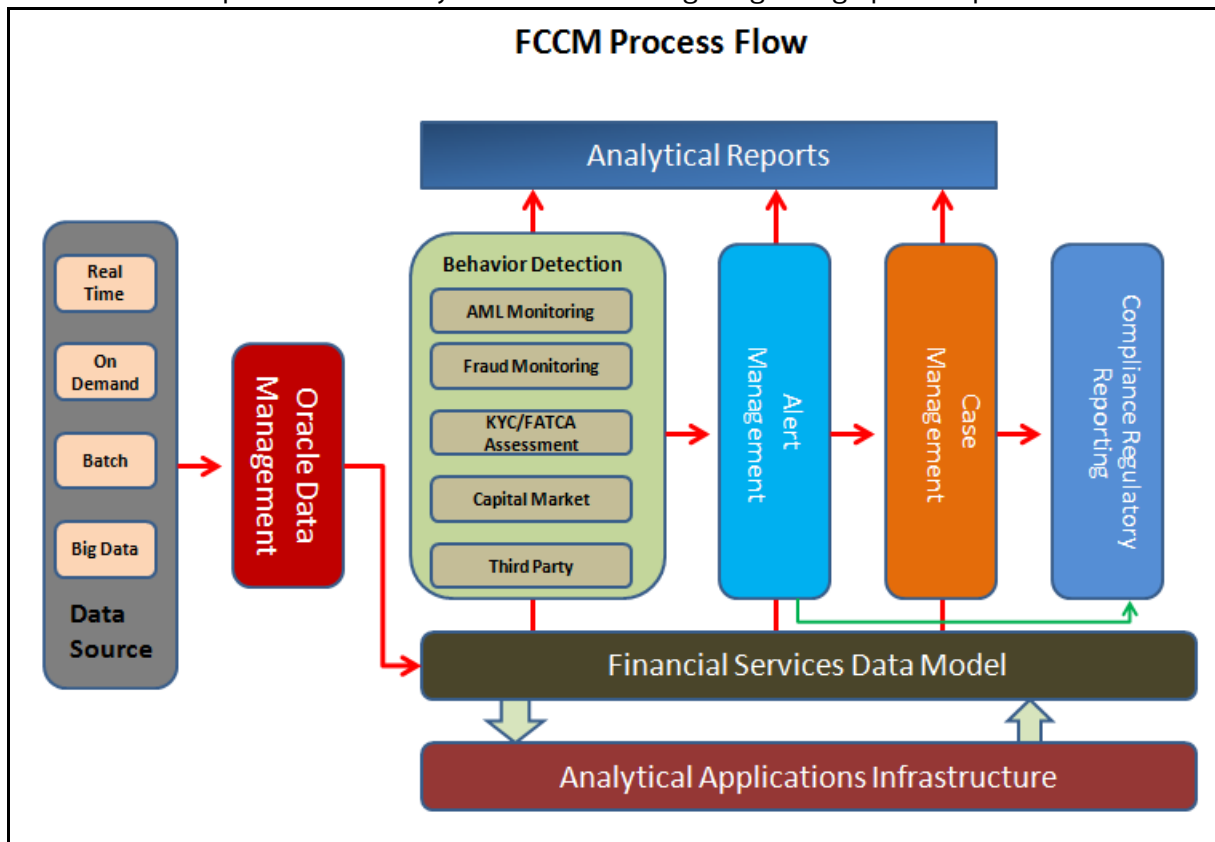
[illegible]

FCCM Process Flow

Analytical Reports

Real Time

On Demand

Batch

Big Data

Data Source

Oracle Data Management

Behavior Detection

AML Monitoring

Fraud Monitoring

KYC/FATCA Assessment

Capital Market

Third Party

Alert Management

Case Management

Compliance Regulatory Reporting

Financial Services Data Model

Analytical Applications Infrastructure